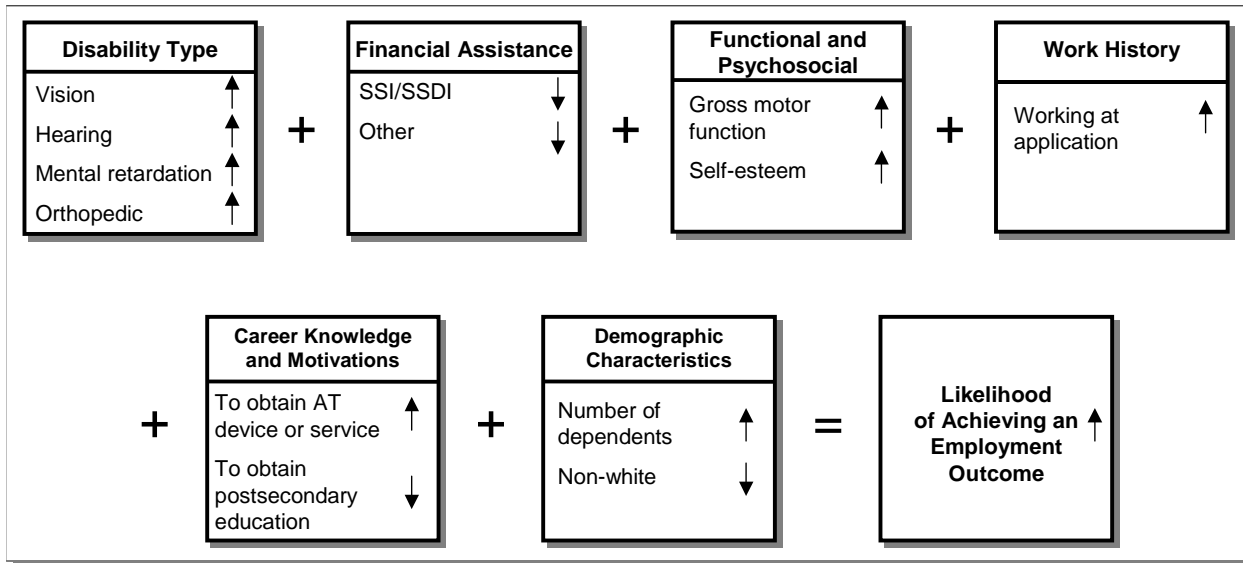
Disability Type
Vision ↑
Hearing ↑
Mental retardation ↑
Orthopedic ↑

+

Financial Assistance
SSI/SSDI ↓
Other ↓

+

Functional and Psychosocial
Gross motor function ↑
Self-esteem ↑

+

Work History
Working at application ↑

+

Career Knowledge and Motivations
To obtain AT device or service ↑
To obtain postsecondary education ↓

+

Demographic Characteristics
Number of dependents ↑
Non-white ↓

=

Likelihood of Achieving an Employment Outcome ↑